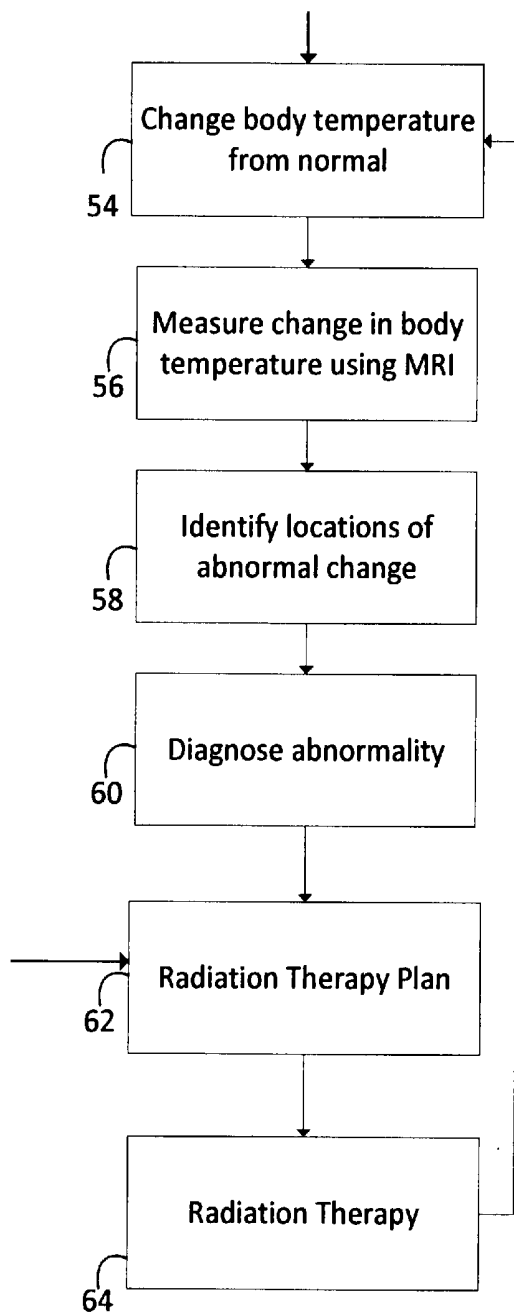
Change body temperature from normal

54

Measure change in body temperature using MRI

56

Identify locations of abnormal change

58

Diagnose abnormality

60

Radiation Therapy Plan

62

Radiation Therapy

64